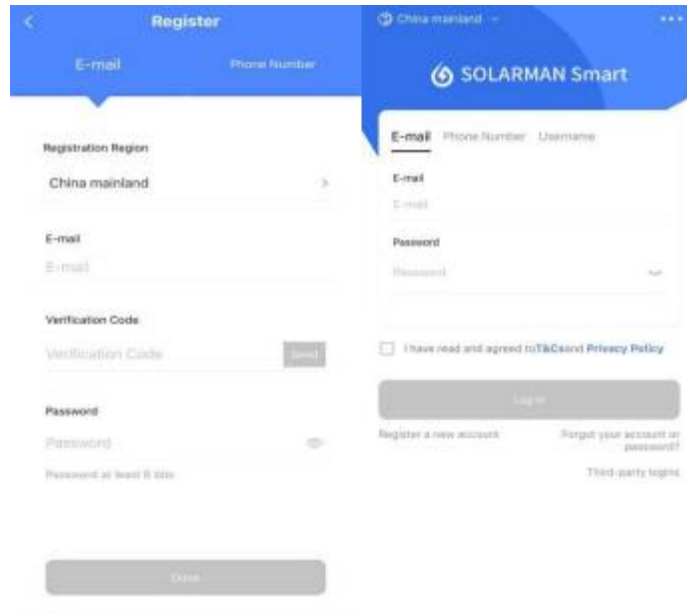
Register

E-mail

Phone Number

Registration Region

China mainland

E-mail

E-mail

Verification Code

Verification Code

Send

Password

Password

Password at least 8 bits

Done

China mainland

SOLARMAN Smart

E-mail

Phone Number

Username

E-mail

E-mail

Password

Password

I have read and agreed toT&Csand Privacy Policy

Log in

Register a new account

Forgot your account or password?

Third-party logins